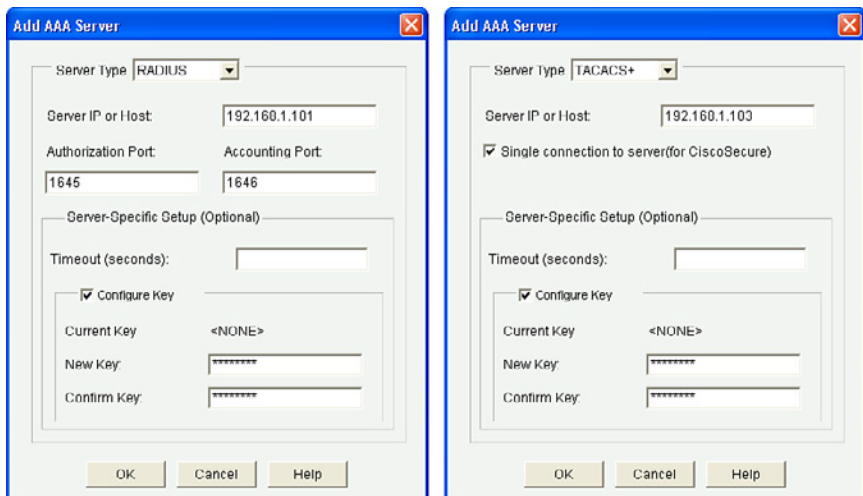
Add AAA Server

Server Type RADIUS

Server IP or Host: 192.168.1.101

Authorization Port: 1645

Accounting Port: 1646

Server-Specific Setup (Optional)

Timeout (seconds):

☑ Configure Key

Current Key <NONE>

New Key: ********

Confirm Key: ********

OK Cancel Help

Add AAA Server

Server Type TACACS+

Server IP or Host: 192.168.1.103

☑ Single connection to server(for CiscoSecure)

Server-Specific Setup (Optional)

Timeout (seconds):

☑ Configure Key

Current Key <NONE>

New Key: ********

Confirm Key: ********

OK Cancel Help